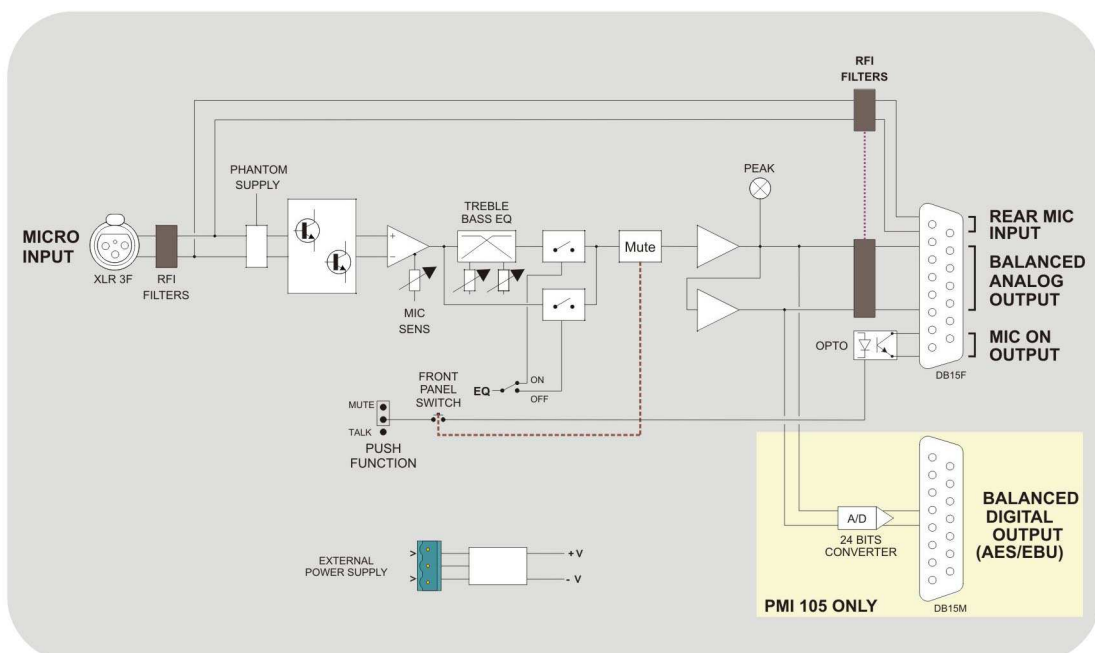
RFI FILTERS

PHANTOM SUPPLY

PEAK

TREBLE BASS EQ

MICRO INPUT

XLR 3F

RFI FILTERS

Mute

REAR MIC INPUT

BALANCED ANALOG OUTPUT

MIC ON OUTPUT

MIC SENS

OPTO

DB15F

FRONT PANEL SWITCH

EQ

ON

OFF

MUTE

TALK

PUSH FUNCTION

A/D

24 BITS CONVERTER

BALANCED DIGITAL OUTPUT (AES/EBU)

EXTERNAL POWER SUPPLY

+V

- V

PMI 105 ONLY

DB15M